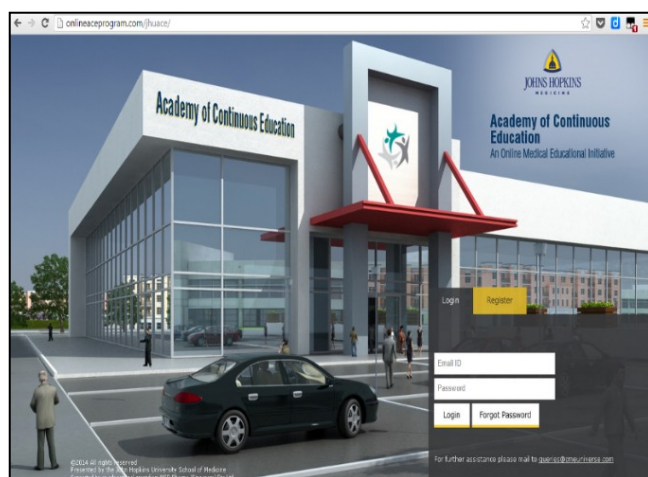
onlineaceprogram.com/jhuace/

Academy of Continuous Education

JOHNS HOPKINS
MEDICINE

Academy of Continuous Education
An Online Medical Educational Initiative

Login
Register

Email ID
Password

Login
Forgot Password

For further assistance please mail to queries@cmeuniversia.com

©2014 All rights reserved
Presented by the Johns Hopkins University School of Medicine
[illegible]